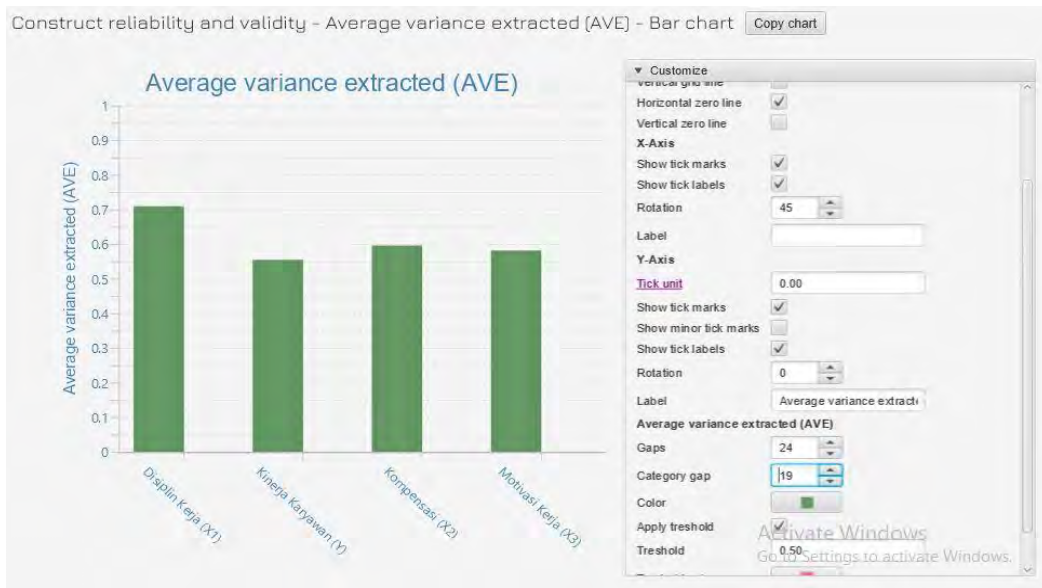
Construct reliability and validity - Average variance extracted (AVE) - Bar chart Copy chart

Average variance extracted (AVE)

Average variance extracted (AVE)

1
0.9
0.8
0.7
0.6
0.5
0.4
0.3
0.2
0.1
0

Disiplin Kerja (X1)
Kinerja Karyawan (Y)
Kompensasi (X2)
Motivasi Kerja (X3)

▼ Customize
Vertical grid line
Horizontal zero line
Vertical zero line
X-Axis
Show tick marks
Show tick labels
Rotation 45
Label
Y-Axis
Tick unit 0.00
Show tick marks
Show minor tick marks
Show tick labels
Rotation 0
Label Average variance extracti
Average variance extracted (AVE)
Gaps 24
Category gap 19
Color
Apply treshold
Treshold 0.50

Activate Windows
Go to Settings to activate Windows.